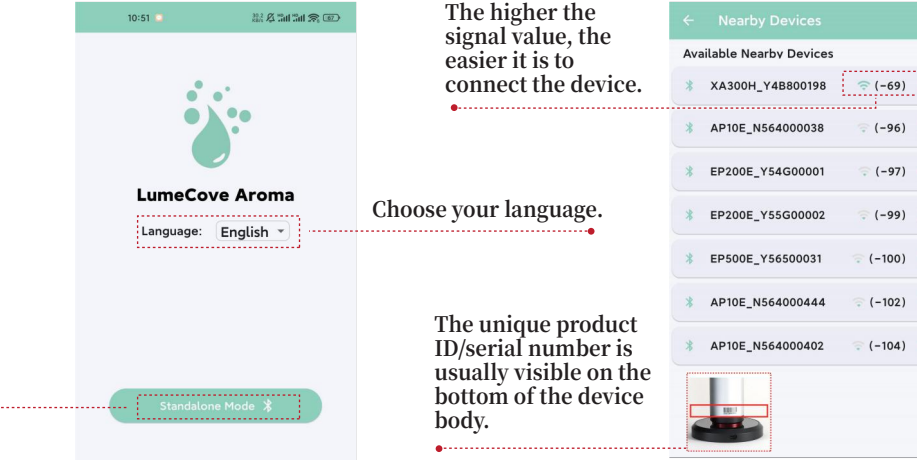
10:51

LumeCove Aroma

Language: English

Standalone Mode

The higher the signal value, the easier it is to connect the device.

Choose your language.

The unique product ID/serial number is usually visible on the bottom of the device body.

Nearby Devices

Available Nearby Devices

XA300H_Y4B800198 (-69)

AP10E_N564000038 (-96)

EP200E_Y54G00001 (-97)

EP200E_Y55G00002 (-99)

EP500E_Y56500031 (-100)

AP10E_N564000444 (-102)

AP10E_N564000402 (-104)